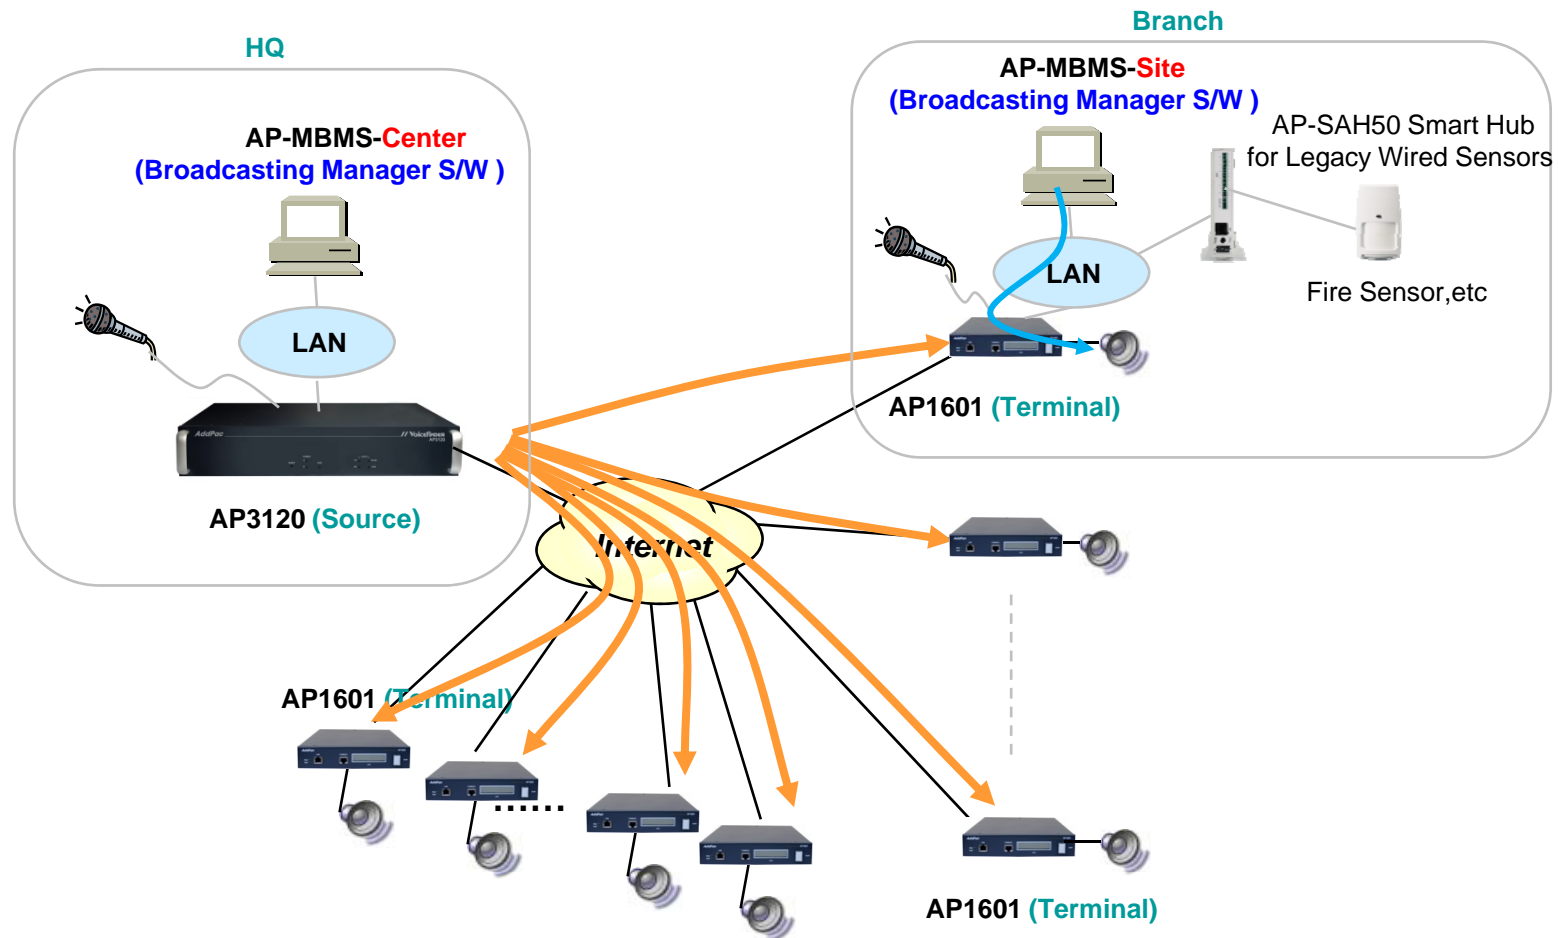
HQ

AP-MBMS-Center
(Broadcasting Manager S/W )

LAN

AddPac

VoiceFinder

AP3120 (Source)

Branch

AP-MBMS-Site
(Broadcasting Manager S/W )

AP-SAH50 Smart Hub
for Legacy Wired Sensors

LAN

Fire Sensor,etc

AP1601 (Terminal)

Internet

AP1601 (Terminal)

......

AP1601 (Terminal)